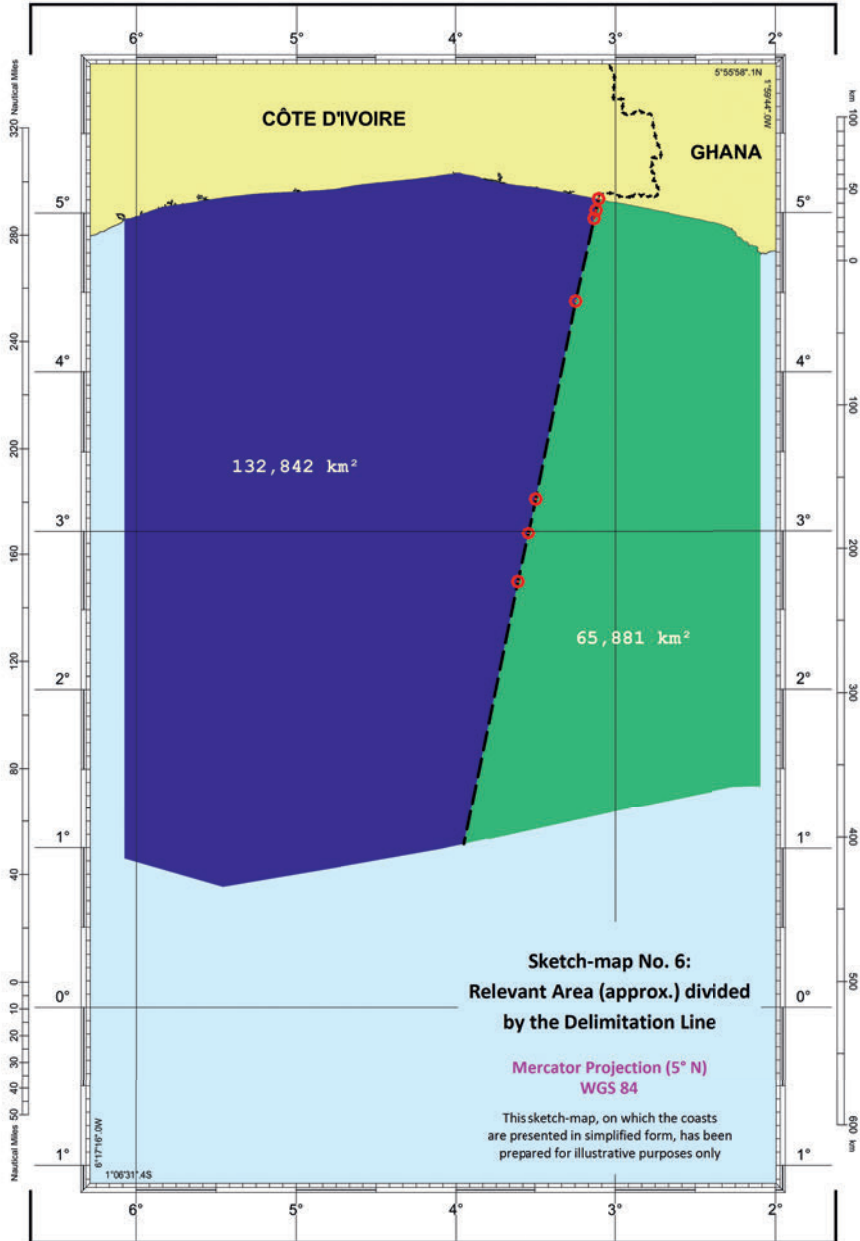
6°
5°
4°
3°
2°

Nautical Miles
320
280
240
200
160
120
80
40
0
10
20
30
40
50
Nautical Miles

km
100
50
0
100
200
300
400
500
600
km

5°55'58".1N
1°59'44".0W

CÔTE D'IVOIRE

GHANA

5°
4°
3°
2°
1°
0°
1°

5°
4°
3°
2°
1°
0°
1°

132,842 km²

65,881 km²

Sketch-map No. 6:
Relevant Area (approx.) divided by the Delimitation Line

Mercator Projection (5° N)
WGS 84

This sketch-map, on which the coasts are presented in simplified form, has been prepared for illustrative purposes only

6°17'16".0W
1°06'31".4S

6°
5°
4°
3°
2°